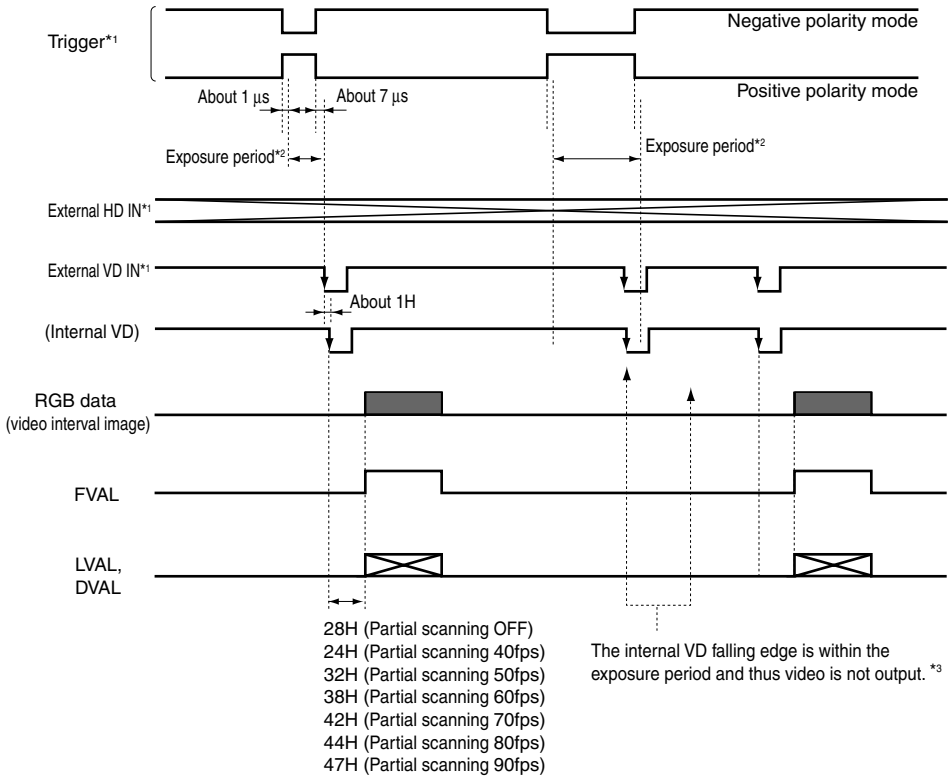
Trigger*1

Negative polarity mode

Positive polarity mode

About 1 µs

About 7 µs

Exposure period*2

Exposure period*2

External HD IN*1

External VD IN*1

About 1H

(Internal VD)

RGB data
(video interval image)

FVAL

LVAL,
DVAL

28H (Partial scanning OFF)
24H (Partial scanning 40fps)
32H (Partial scanning 50fps)
38H (Partial scanning 60fps)
42H (Partial scanning 70fps)
44H (Partial scanning 80fps)
47H (Partial scanning 90fps)

The internal VD falling edge is within the exposure period and thus video is not output. *3